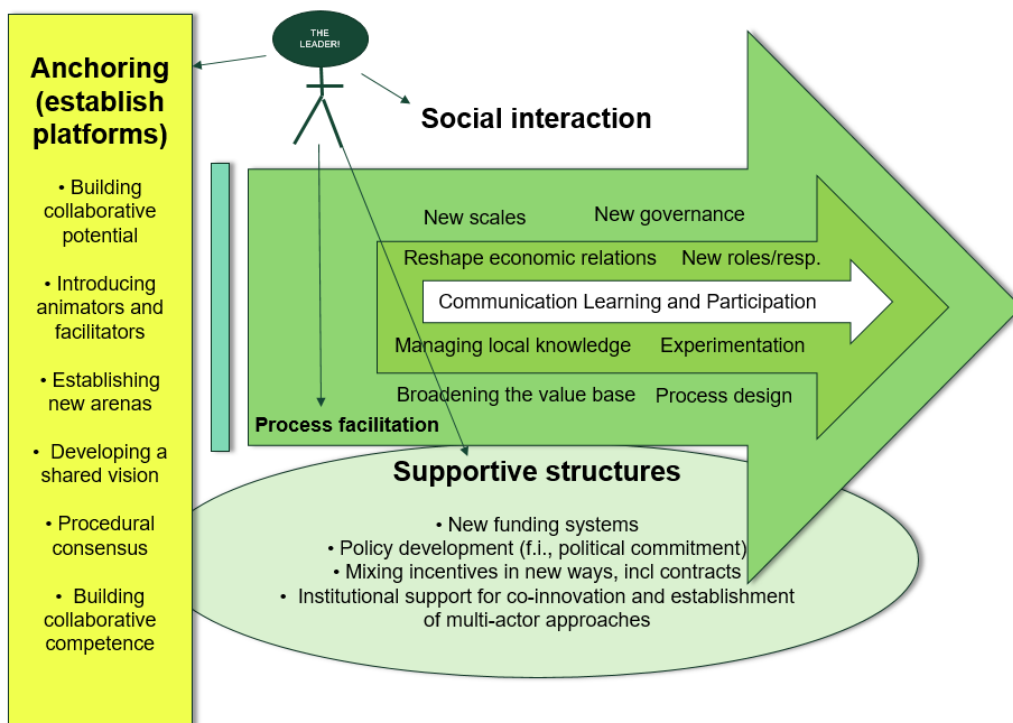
Anchoring (establish platforms)

• Building collaborative potential

• Introducing animators and facilitators

• Establishing new arenas

• Developing a shared vision

• Procedural consensus

• Building collaborative competence

THE LEADER!

Social interaction

New scales

New governance

Reshape economic relations

New roles/resp.

Communication Learning and Participation

Managing local knowledge

Experimentation

Broadening the value base

Process design

Process facilitation

Supportive structures

• New funding systems
• Policy development (f.i., political commitment)
• Mixing incentives in new ways, incl contracts
• Institutional support for co-innovation and establishment of multi-actor approaches